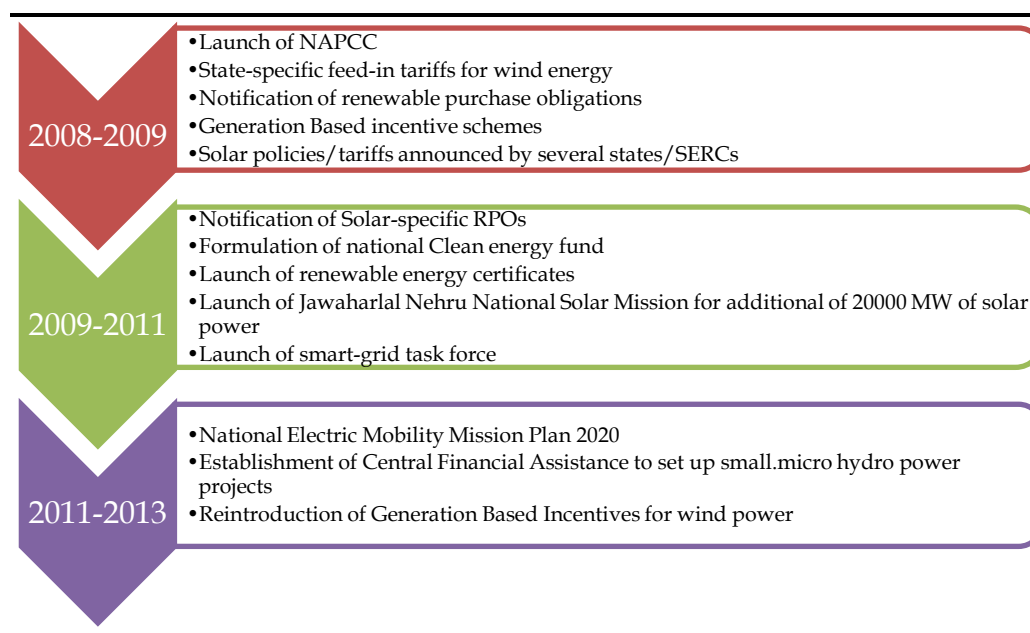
2008-2009

- Launch of NAPCC
- State-specific feed-in tariffs for wind energy
- Notification of renewable purchase obligations
- Generation Based incentive schemes
- Solar policies/tariffs announced by several states/SERCs

2009-2011

- Notification of Solar-specific RPOs
- Formulation of national Clean energy fund
- Launch of renewable energy certificates
- Launch of Jawaharlal Nehru National Solar Mission for additional of 20000 MW of solar power
- Launch of smart-grid task force

2011-2013

- National Electric Mobility Mission Plan 2020
- Establishment of Central Financial Assistance to set up small.micro hydro power projects
- Reintroduction of Generation Based Incentives for wind power